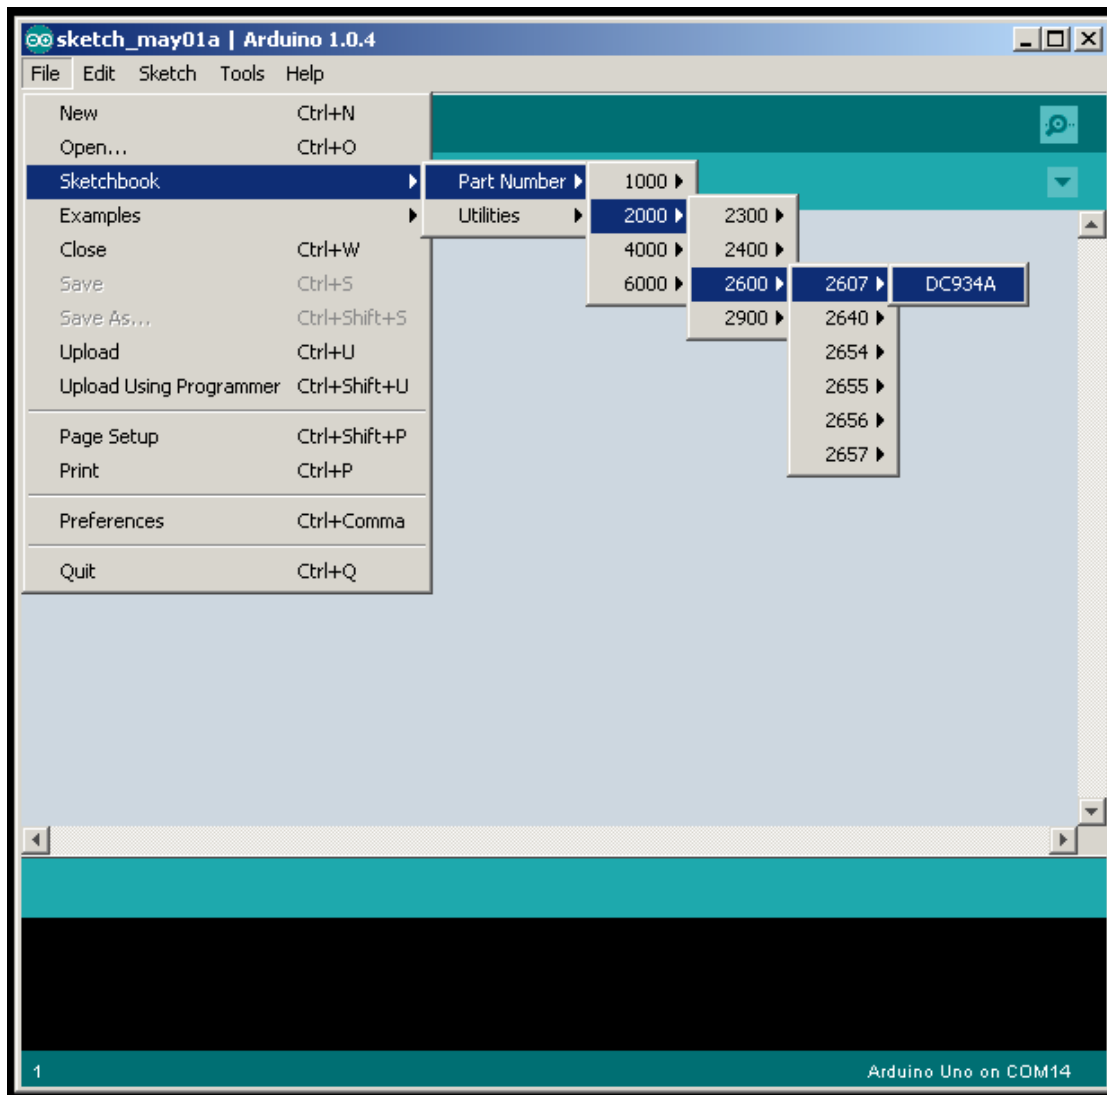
sketch_may01a | Arduino 1.0.4

File Edit Sketch Tools Help

New Ctrl+N
Open... Ctrl+O
Sketchbook
Examples
Close Ctrl+W
Save Ctrl+S
Save As... Ctrl+Shift+S
Upload Ctrl+U
Upload Using Programmer Ctrl+Shift+U

Page Setup Ctrl+Shift+P
Print Ctrl+P

Preferences Ctrl+Comma

Quit Ctrl+Q

Part Number
Utilities

1000
2000
4000
6000

2300
2400
2600
2900

2607
2640
2654
2655
2656
2657

DC934A

1

Arduino Uno on COM14